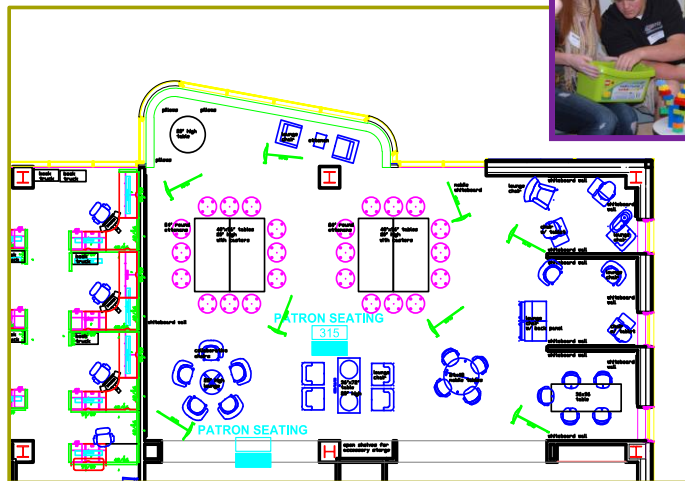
planter
planter
36" high table
lounge chair
ottoman
planter
book truck
book truck
mobile whiteboard
lounge chair
whiteboard wall
20" round ottomans
48"x30" tables 30" high with casters
20" round ottomans
48"x30" tables 30" high with casters
whiteboard wall
whiteboard wall
whiteboard wall
book truck
whiteboard wall
PATRON SEATING
315
lounge chair
whiteboard wall
whiteboard wall
lounge chair
36" round table
PATRON SEATING
open shelves for accessory storage
whiteboard wall